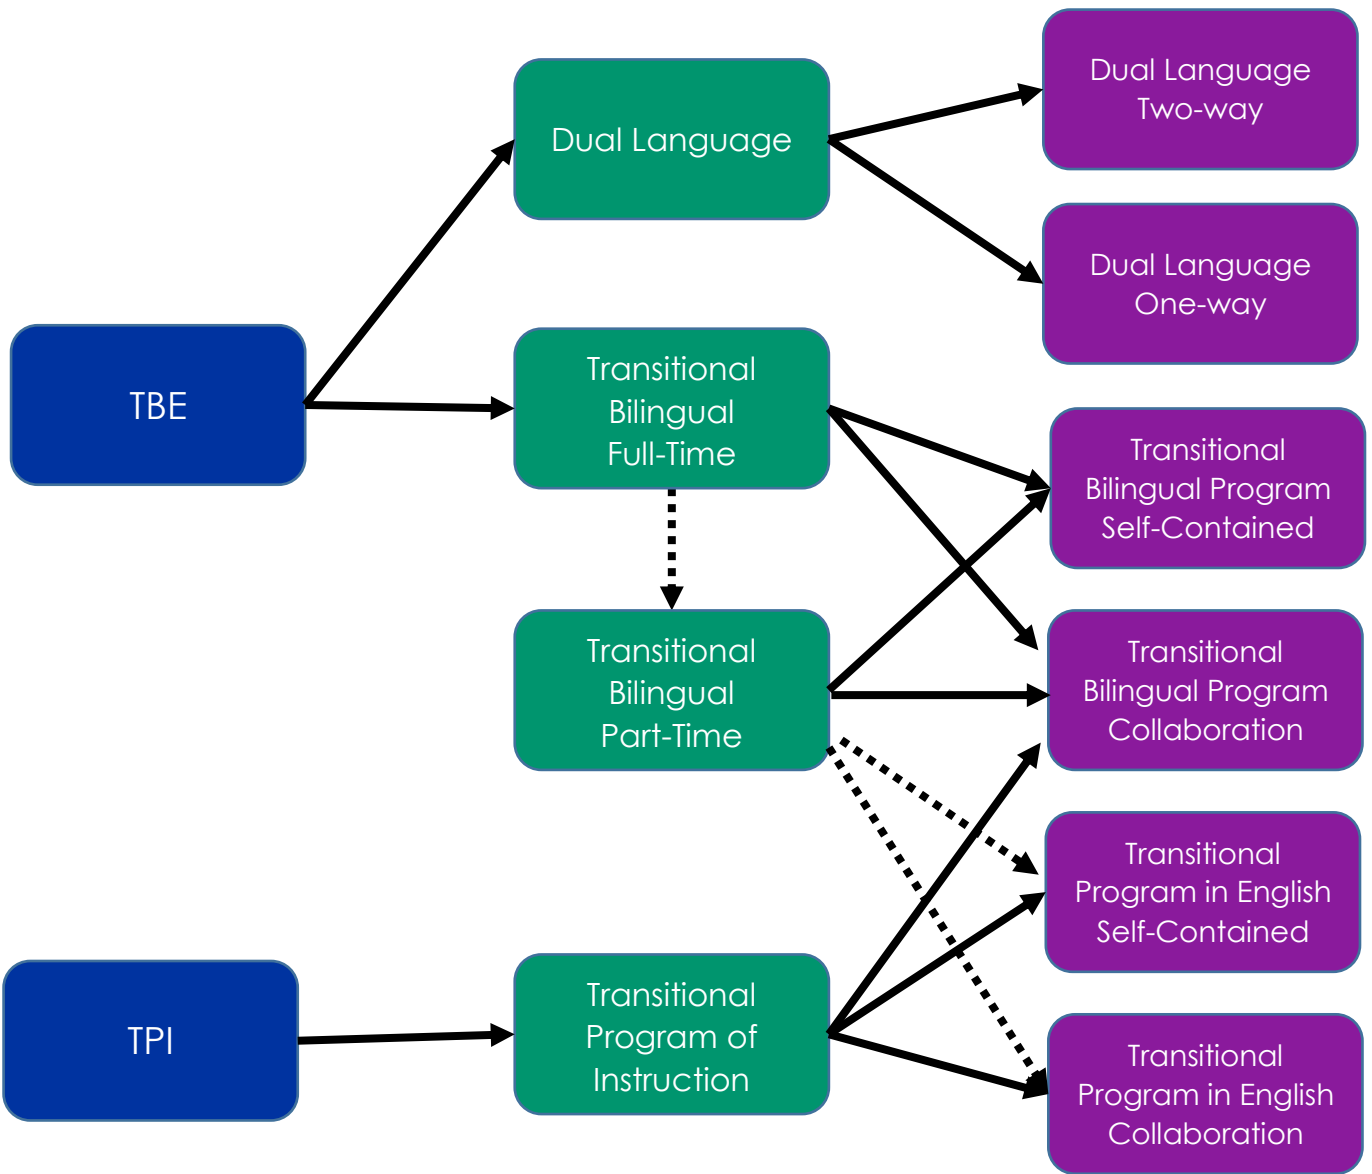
TBE

TPI

Dual Language

Transitional Bilingual Full-Time

Transitional Bilingual Part-Time

Transitional Program of Instruction

Dual Language Two-way

Dual Language One-way

Transitional Bilingual Program Self-Contained

Transitional Bilingual Program Collaboration

Transitional Program in English Self-Contained

Transitional Program in English Collaboration